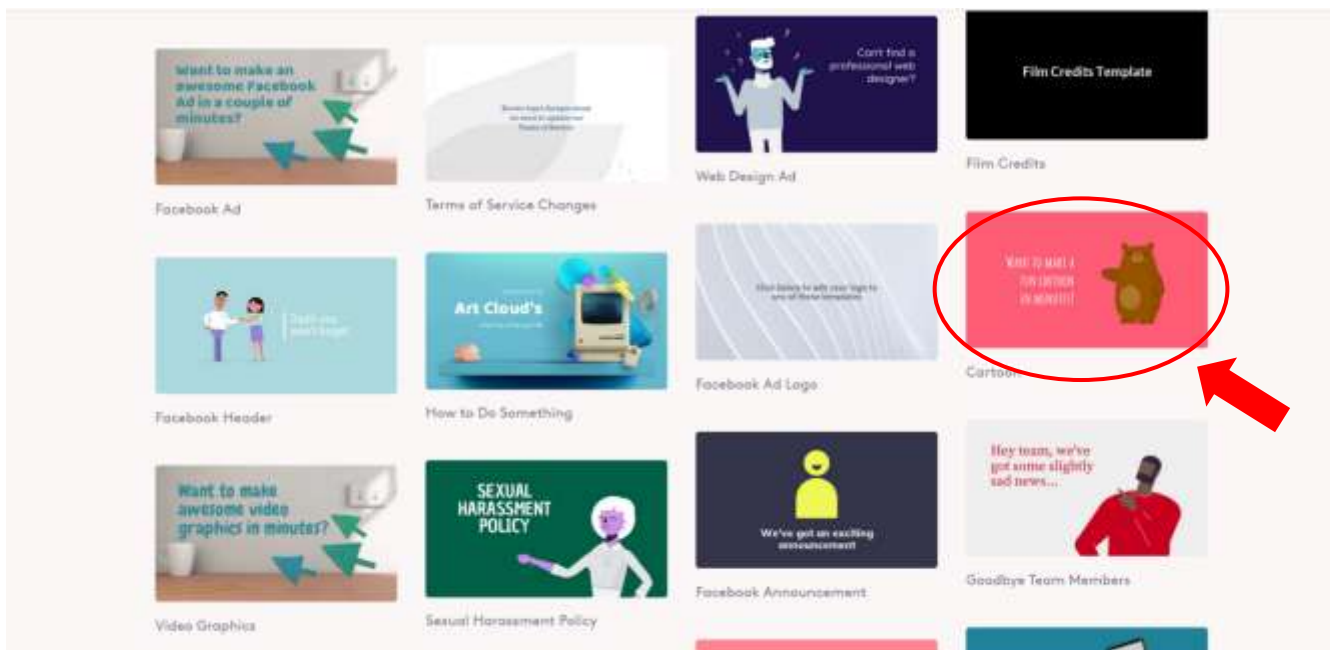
Want to make an awesome Facebook Ad in a couple of minutes?

Facebook Ad

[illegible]

Terms of Service Changes

Can't find a professional web designer?

Web Design Ad

Film Credits Template

Film Credits

Want to make a fun cartoon in minutes?

Cartoon

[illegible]

Facebook Header

Art Cloud's

How to Do Something

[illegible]

Facebook Ad Logo

Want to make awesome video graphics in minutes?

Video Graphics

SEXUAL HARASSMENT POLICY

Sexual Harassment Policy

We've got an exciting announcement!

Facebook Announcement

Hey team, we've got some slightly sad news...

Goodbye Team Members